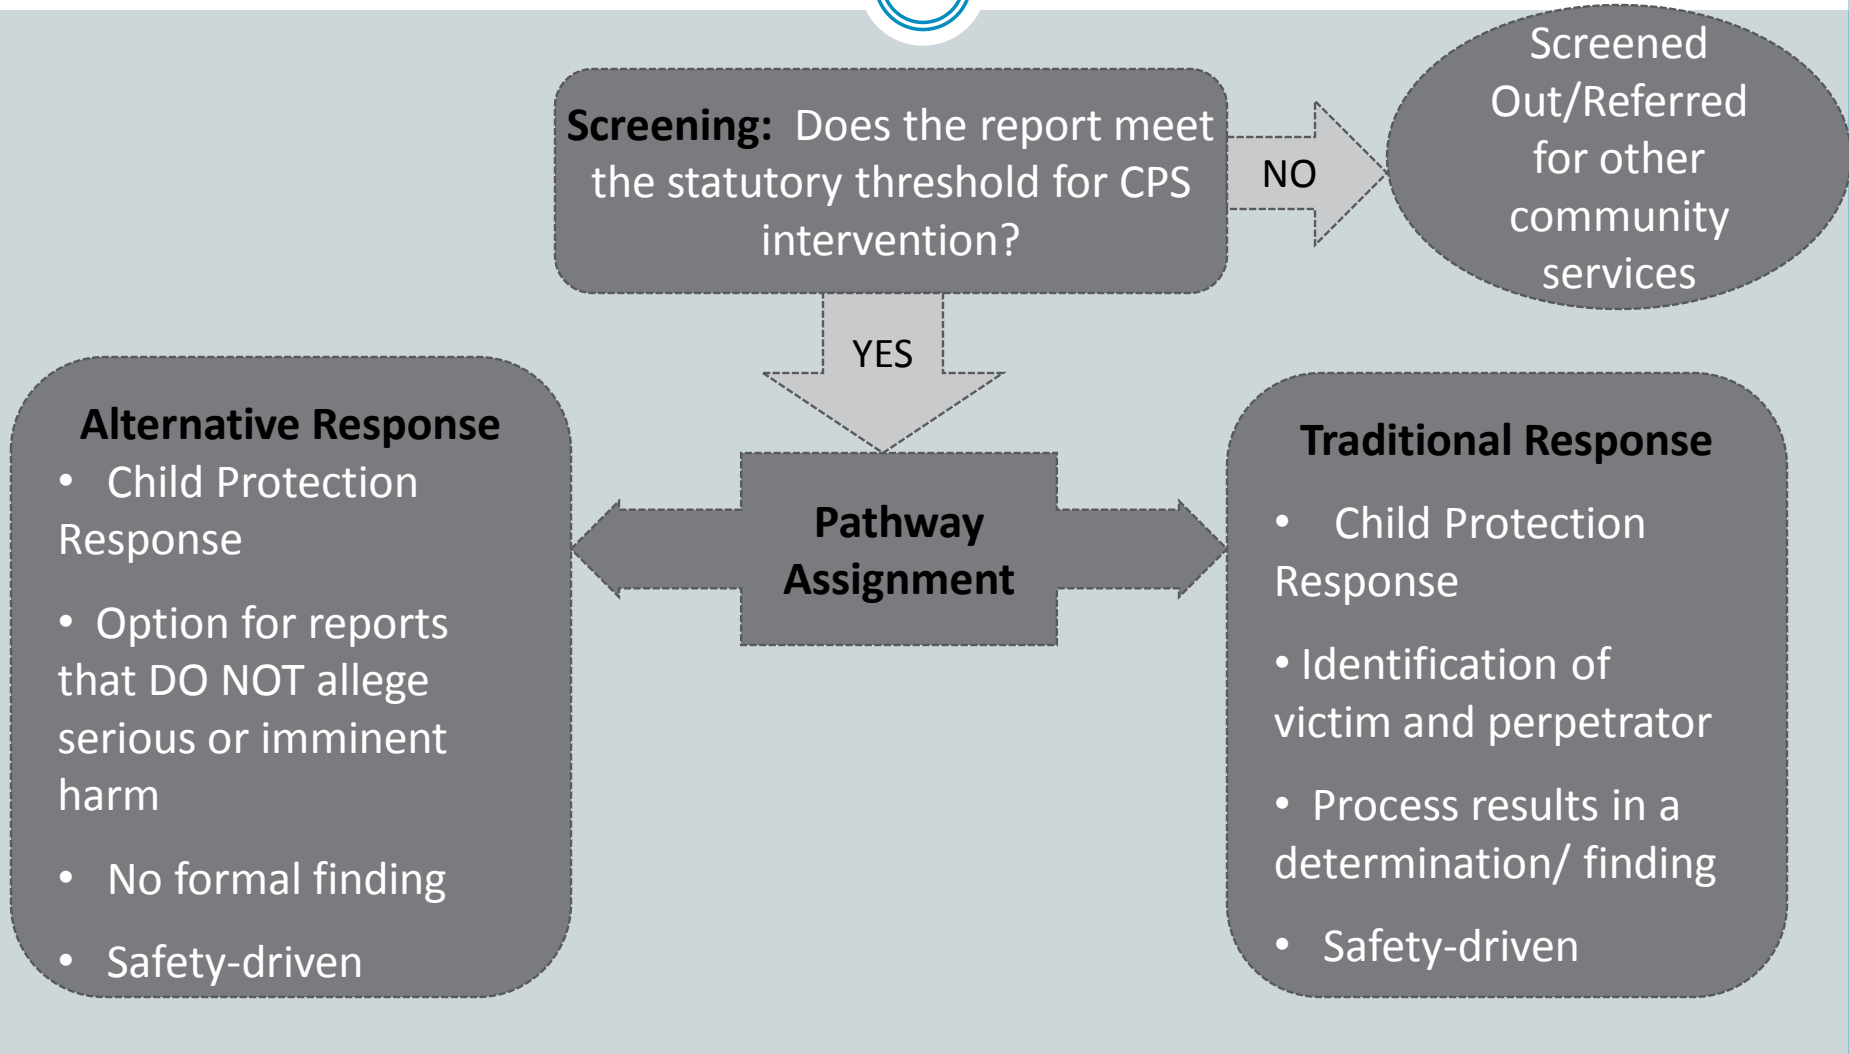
Screening: Does the report meet the statutory threshold for CPS intervention?

NO

Screened Out/Referred for other community services

YES

Pathway Assignment

Alternative Response
• Child Protection Response
• Option for reports that DO NOT allege serious or imminent harm
• No formal finding
• Safety-driven

Traditional Response
• Child Protection Response
• Identification of victim and perpetrator
• Process results in a determination/ finding
• Safety-driven